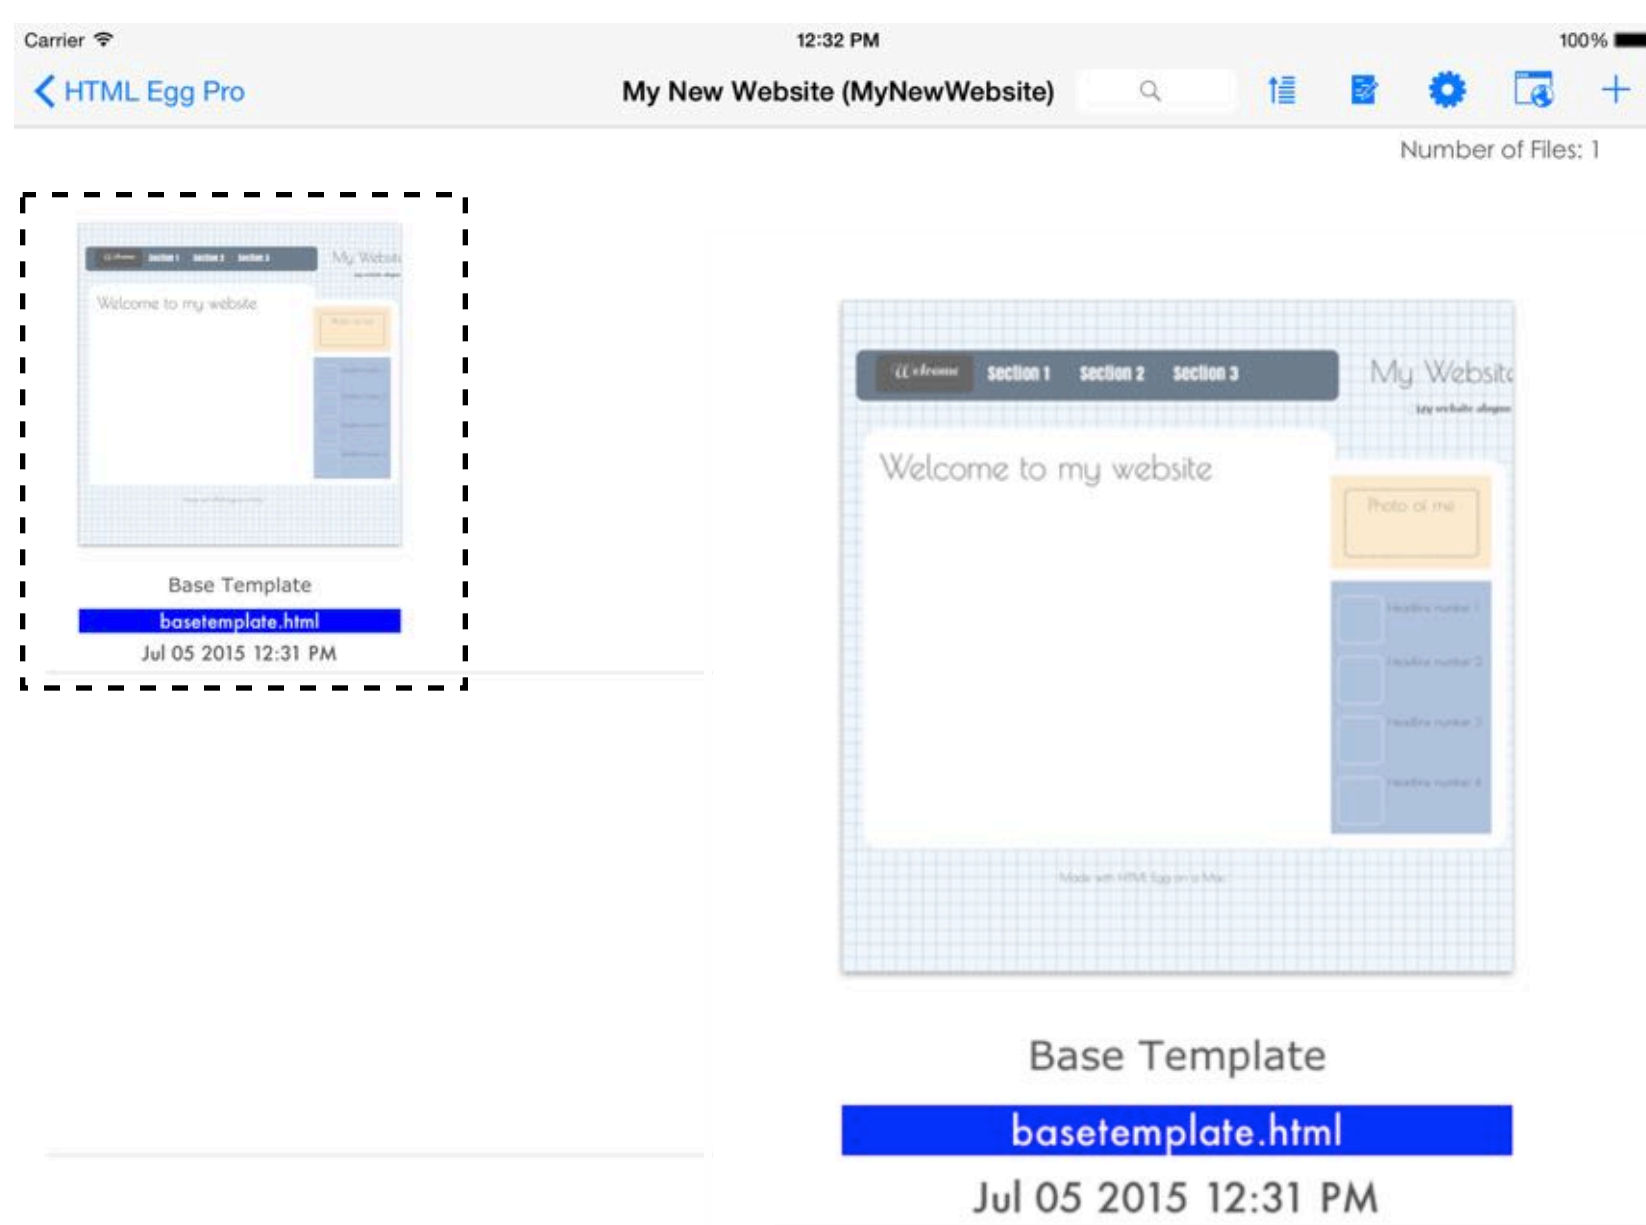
Carrier
12:32 PM
100%

HTML Egg Pro

My New Website (MyNewWebsite)

Number of Files: 1

Welcome Section 1 Section 2 Section 3
My Websit
Welcome to my website

Base Template
basetemplate.html
Jul 05 2015 12:31 PM

Welcome Section 1 Section 2 Section 3
My Websit
my website slogan
Welcome to my website
Photo of me
Headline number 1
Headline number 2
Headline number 3
Headline number 4
Made with HTML Egg on a Mac

Base Template
basetemplate.html
Jul 05 2015 12:31 PM